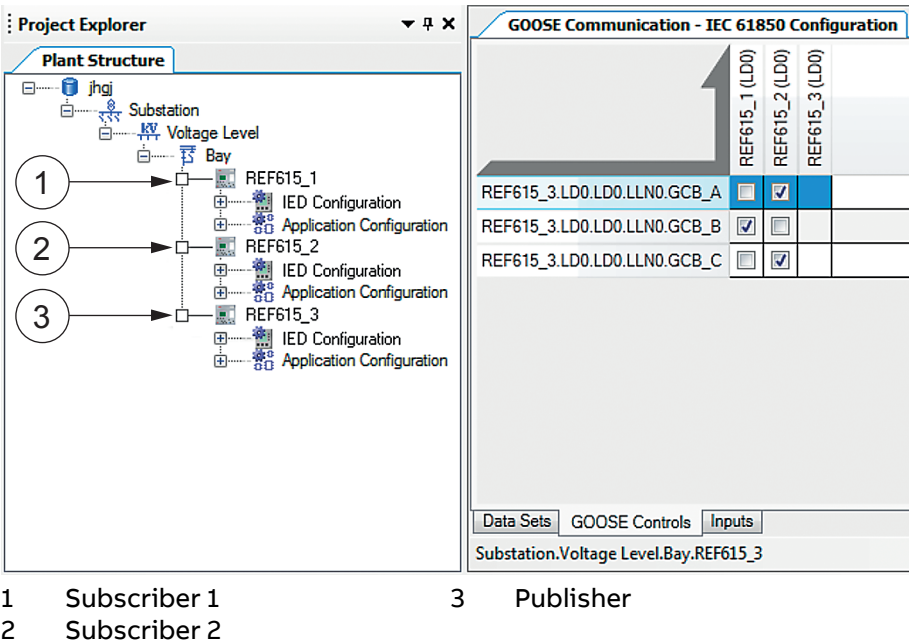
Project Explorer

Plant Structure

jhgj
Substation
Voltage Level
Bay
1
REF615_1
IED Configuration
Application Configuration
2
REF615_2
IED Configuration
Application Configuration
3
REF615_3
IED Configuration
Application Configuration

GOOSE Communication - IEC 61850 Configuration

| | REF615_1 (LD0) | REF615_2 (LD0) | REF615_3 (LD0) |
|---|---|---|---|
| REF615_3.LD0.LD0.LLN0.GCB_A | ☐ | ☑ | |
| REF615_3.LD0.LD0.LLN0.GCB_B | ☑ | ☐ | |
| REF615_3.LD0.LD0.LLN0.GCB_C | ☐ | ☑ | |

Data Sets | GOOSE Controls | Inputs

Substation.Voltage Level.Bay.REF615_3

1 Subscriber 1
2 Subscriber 2
3 Publisher